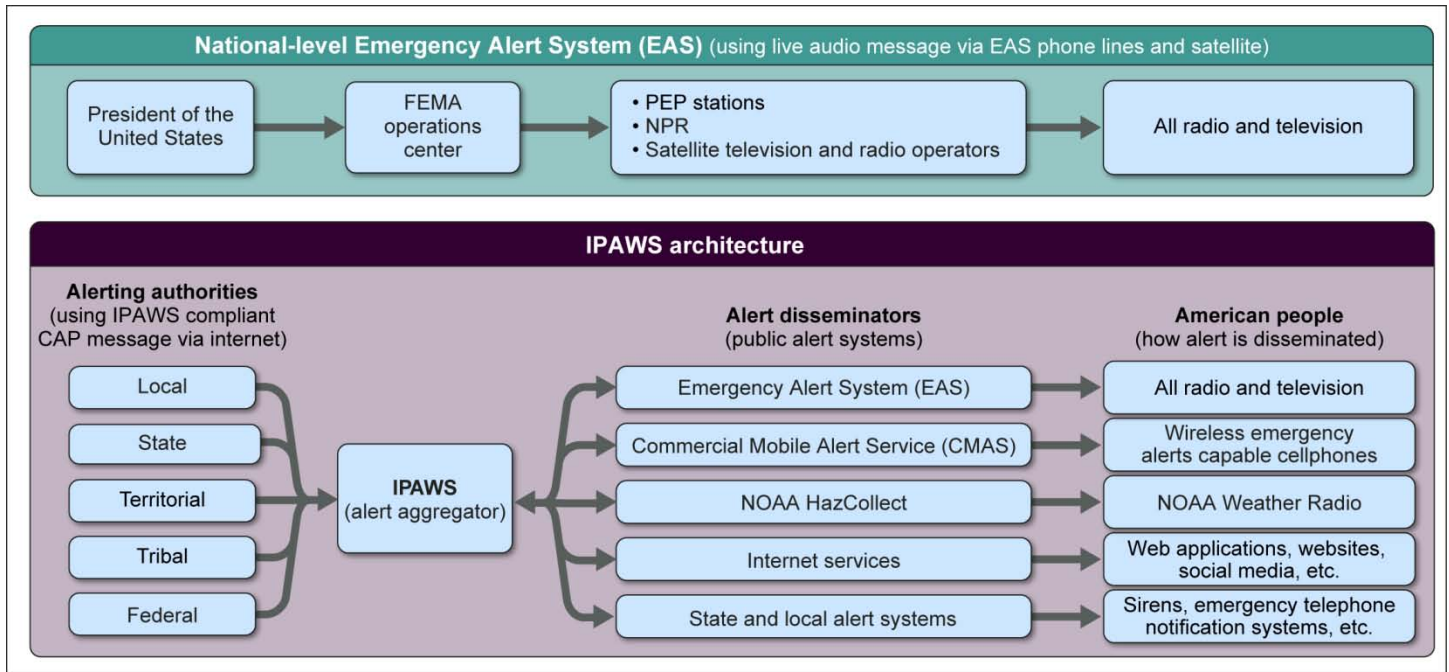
National-level Emergency Alert System (EAS) (using live audio message via EAS phone lines and satellite)

President of the United States

FEMA operations center

• PEP stations
• NPR
• Satellite television and radio operators

All radio and television

IPAWS architecture

Alerting authorities
(using IPAWS compliant CAP message via internet)

Local

State

Territorial

Tribal

Federal

IPAWS
(alert aggregator)

Alert disseminators
(public alert systems)

Emergency Alert System (EAS)

Commercial Mobile Alert Service (CMAS)

NOAA HazCollect

Internet services

State and local alert systems

American people
(how alert is disseminated)

All radio and television

Wireless emergency alerts capable cellphones

NOAA Weather Radio

Web applications, websites, social media, etc.

Sirens, emergency telephone notification systems, etc.